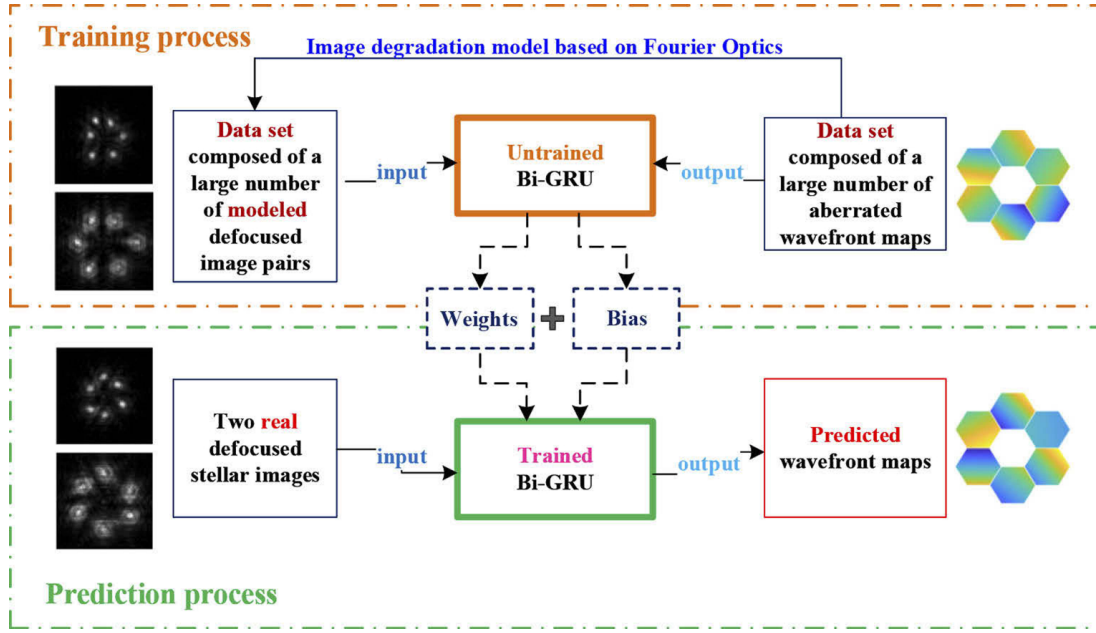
Training process

Image degradation model based on Fourier Optics

Data set composed of a large number of modeled defocused image pairs

input

Untrained Bi-GRU

output

Data set composed of a large number of aberrated wavefront maps

Weights

Bias

Two real defocused stellar images

input

Trained Bi-GRU

output

Predicted wavefront maps

Prediction process